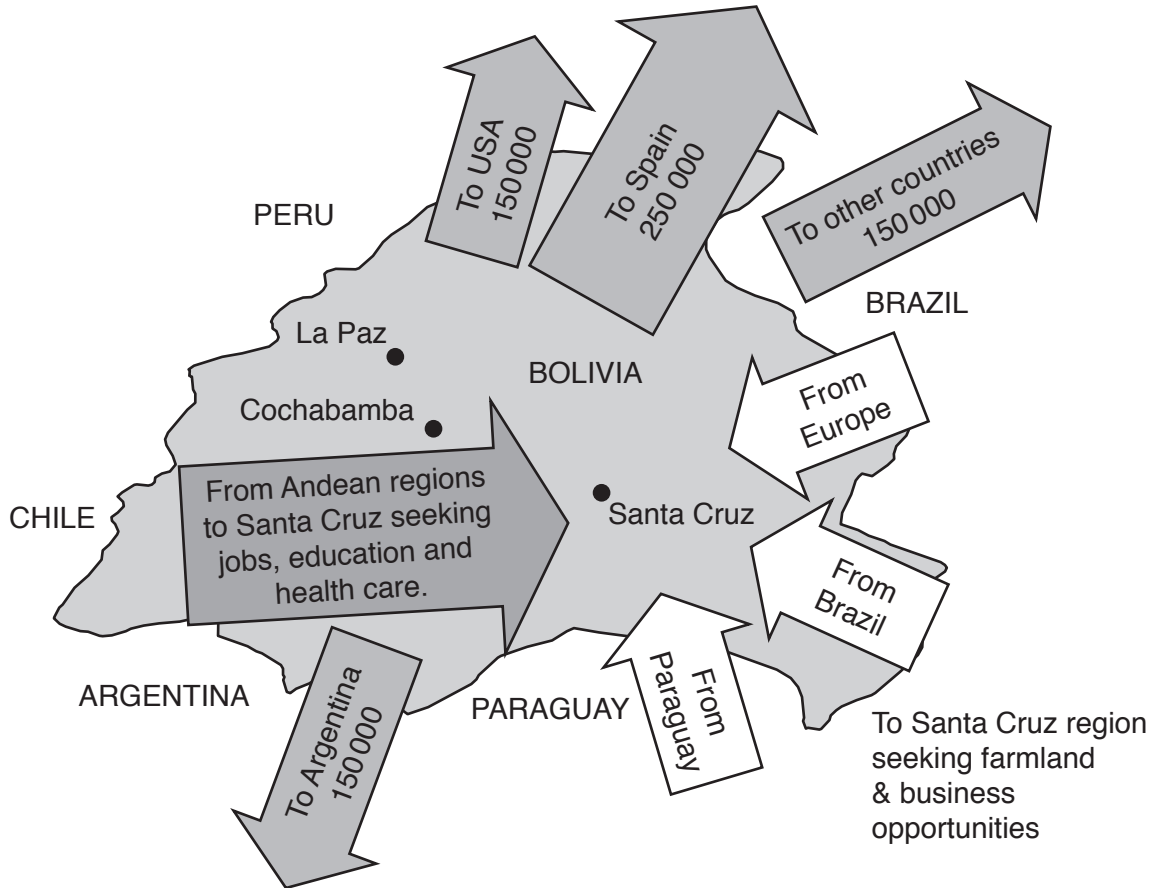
To USA
150 000

To Spain
250 000

To other countries
150 000

PERU

BRAZIL

La Paz

BOLIVIA

Cochabamba

From Europe

CHILE

From Andean regions to Santa Cruz seeking jobs, education and health care.

Santa Cruz

From Brazil

ARGENTINA

To Argentina
150 000

PARAGUAY

From Paraguay

To Santa Cruz region seeking farmland & business opportunities